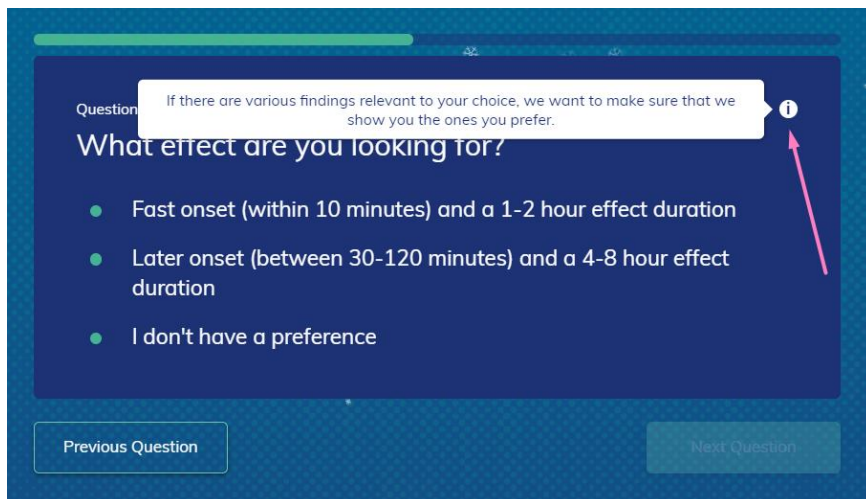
Question

If there are various findings relevant to your choice, we want to make sure that we show you the ones you prefer.

What effect are you looking for?

Fast onset (within 10 minutes) and a 1-2 hour effect duration

Later onset (between 30-120 minutes) and a 4-8 hour effect duration

I don't have a preference

Previous Question

Next Question